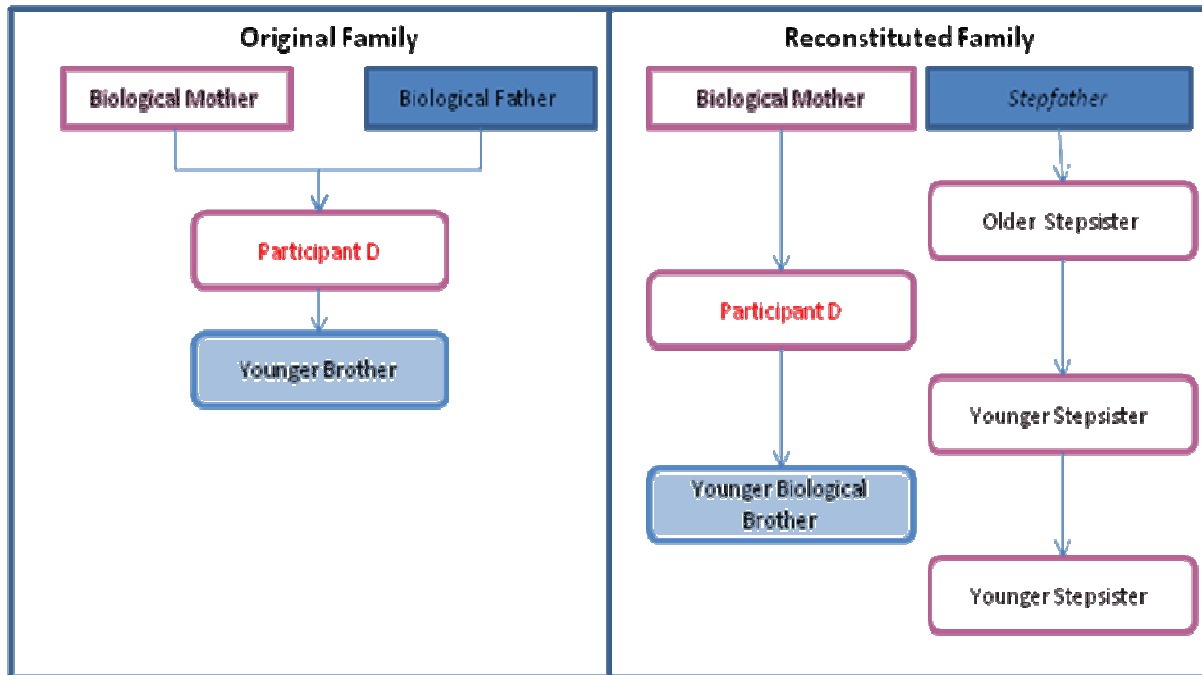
Original Family

Biological Mother

Biological Father

Participant D

Younger Brother

Reconstituted Family

Biological Mother

Stepfather

Older Stepsister

Participant D

Younger Stepsister

Younger Biological Brother

Younger Stepsister